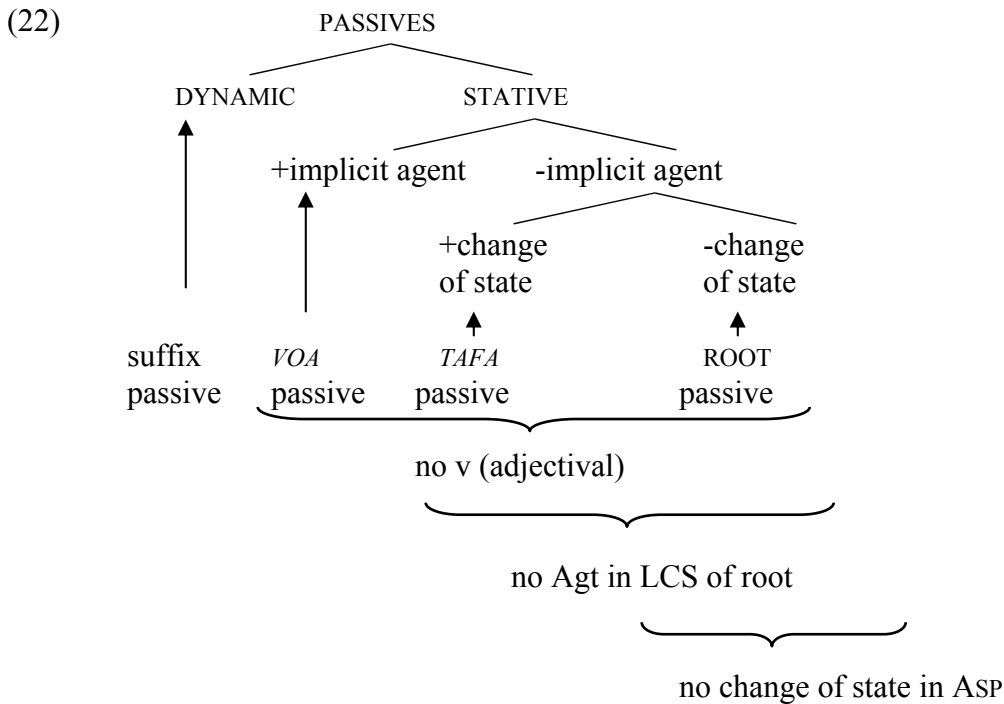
(22)

PASSIVES

DYNAMIC

STATIVE

+implicit agent

-implicit agent

+change of state

-change of state

suffix passive

*VOA* passive

*TAFA* passive

ROOT passive

no v (adjectival)

no Agt in LCS of root

no change of state in ASP